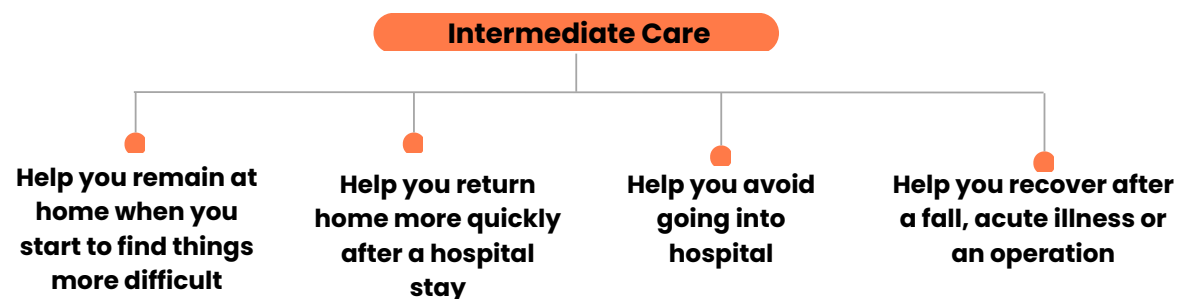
Intermediate Care

Help you remain at home when you start to find things more difficult

Help you return home more quickly after a hospital stay

Help you avoid going into hospital

Help you recover after a fall, acute illness or an operation